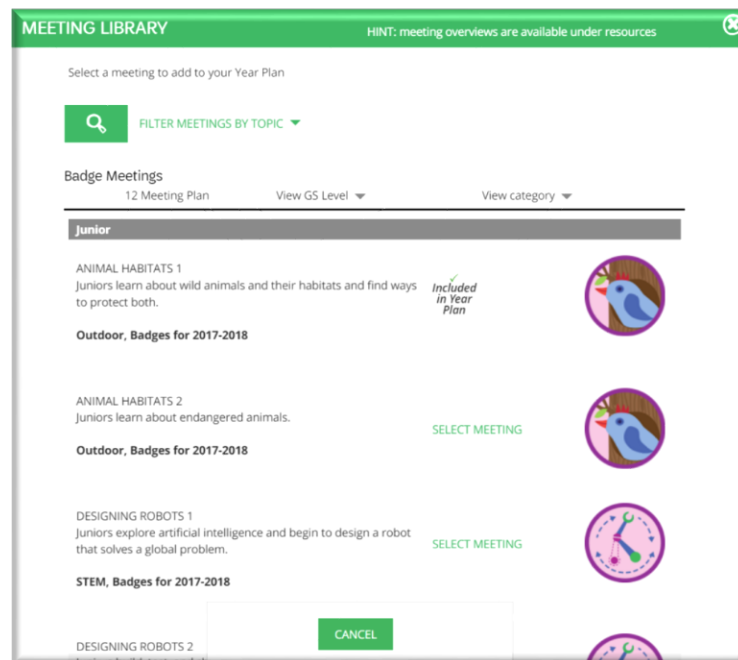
MEETING LIBRARY

HINT: meeting overviews are available under resources

Select a meeting to add to your Year Plan

FILTER MEETINGS BY TOPIC

Badge Meetings

12 Meeting Plan

View GS Level

View category

Junior

ANIMAL HABITATS 1
Juniors learn about wild animals and their habitats and find ways to protect both.

Outdoor, Badges for 2017-2018

Included in Year Plan

ANIMAL HABITATS 2
Juniors learn about endangered animals.

Outdoor, Badges for 2017-2018

SELECT MEETING

DESIGNING ROBOTS 1
Juniors explore artificial intelligence and begin to design a robot that solves a global problem.

STEM, Badges for 2017-2018

SELECT MEETING

DESIGNING ROBOTS 2
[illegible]

CANCEL